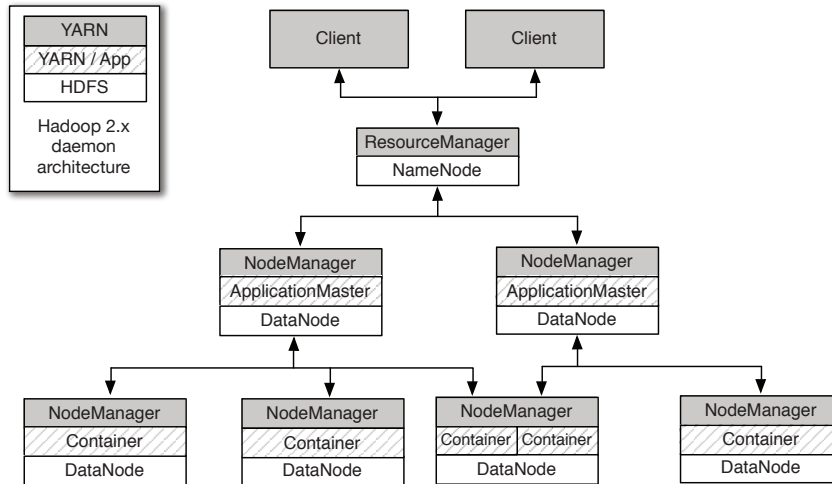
YARN
YARN / App
HDFS

Hadoop 2.x daemon architecture

Client

Client

ResourceManager
NameNode

NodeManager
ApplicationMaster
DataNode

NodeManager
ApplicationMaster
DataNode

NodeManager
Container
DataNode

NodeManager
Container
DataNode

NodeManager
Container | Container
DataNode

NodeManager
Container
DataNode